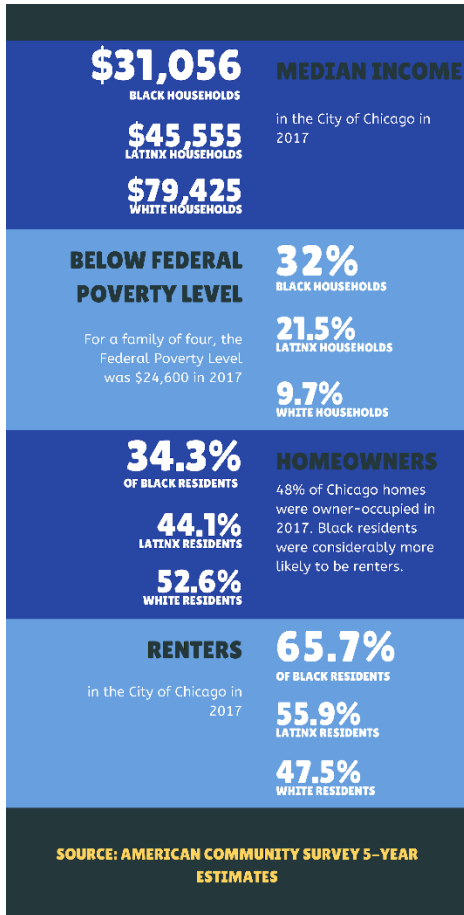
$31,056
BLACK HOUSEHOLDS

$45,555
LATINX HOUSEHOLDS

$79,425
WHITE HOUSEHOLDS

MEDIAN INCOME

in the City of Chicago in 2017

BELOW FEDERAL POVERTY LEVEL

For a family of four, the Federal Poverty Level was $24,600 in 2017

32%
BLACK HOUSEHOLDS

21.5%
LATINX HOUSEHOLDS

9.7%
WHITE HOUSEHOLDS

34.3%
OF BLACK RESIDENTS

44.1%
LATINX RESIDENTS

52.6%
WHITE RESIDENTS

HOMEOWNERS

48% of Chicago homes were owner-occupied in 2017. Black residents were considerably more likely to be renters.

RENTERS

in the City of Chicago in 2017

65.7%
OF BLACK RESIDENTS

55.9%
LATINX RESIDENTS

47.5%
WHITE RESIDENTS

SOURCE: AMERICAN COMMUNITY SURVEY 5-YEAR ESTIMATES